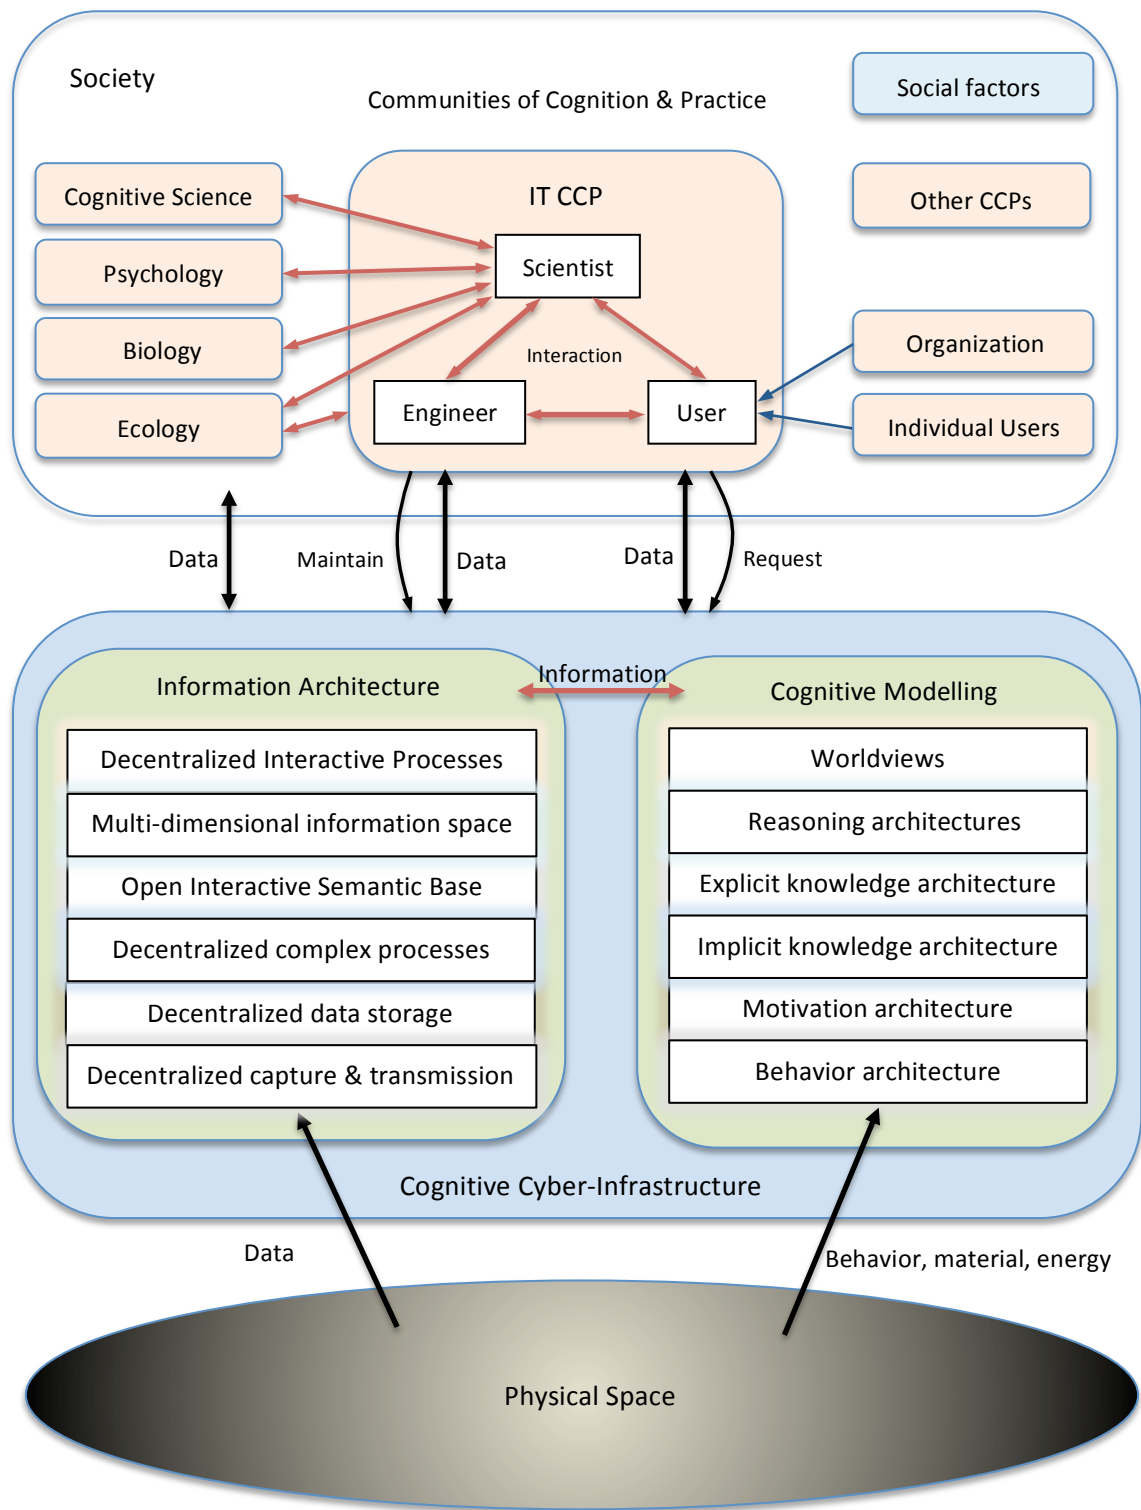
Society

Communities of Cognition & Practice

Social factors

Cognitive Science

Psychology

Biology

Ecology

IT CCP

Scientist

Interaction

Engineer

User

Other CCPs

Organization

Individual Users

Data

Maintain

Data

Data

Request

Information Architecture

Information

Cognitive Modelling

Decentralized Interactive Processes

Multi-dimensional information space

Open Interactive Semantic Base

Decentralized complex processes

Decentralized data storage

Decentralized capture & transmission

Worldviews

Reasoning architectures

Explicit knowledge architecture

Implicit knowledge architecture

Motivation architecture

Behavior architecture

Cognitive Cyber-Infrastructure

Data

Behavior, material, energy

Physical Space